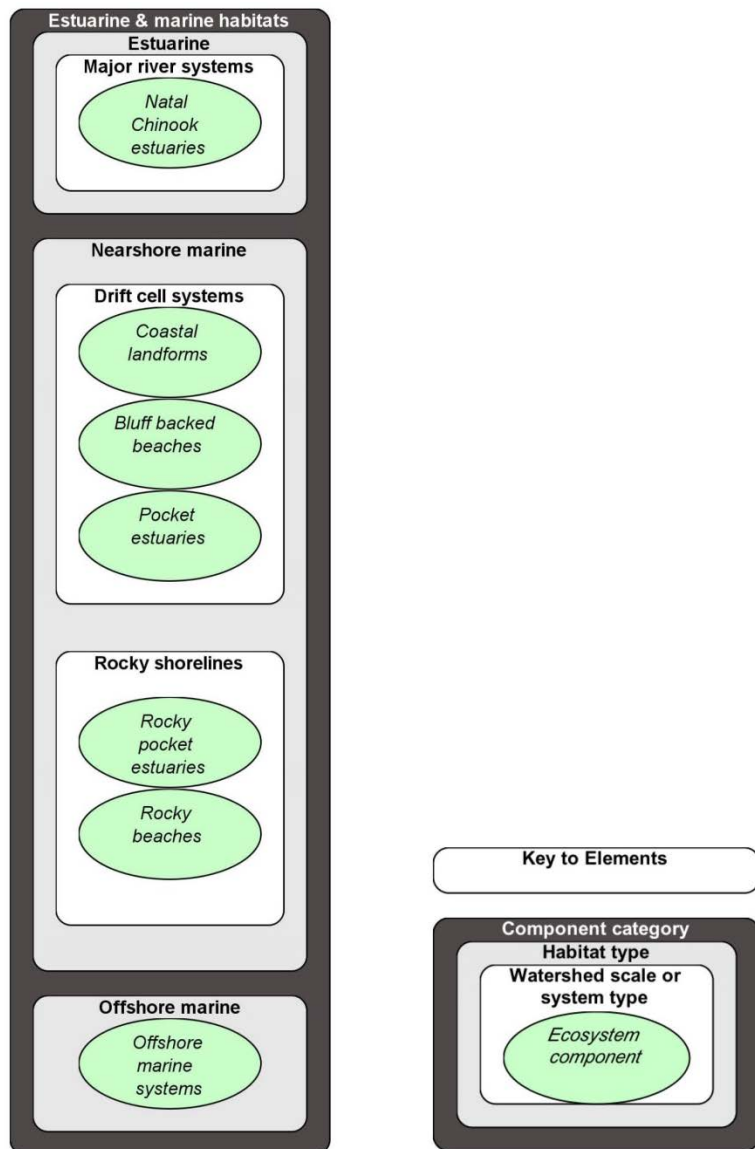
Estuarine & marine habitats

Estuarine

Major river systems

Natal Chinook estuaries

Nearshore marine

Drift cell systems

Coastal landforms

Bluff backed beaches

Pocket estuaries

Rocky shorelines

Rocky pocket estuaries

Rocky beaches

Offshore marine

Offshore marine systems

Key to Elements

Component category

Habitat type

Watershed scale or system type

Ecosystem component